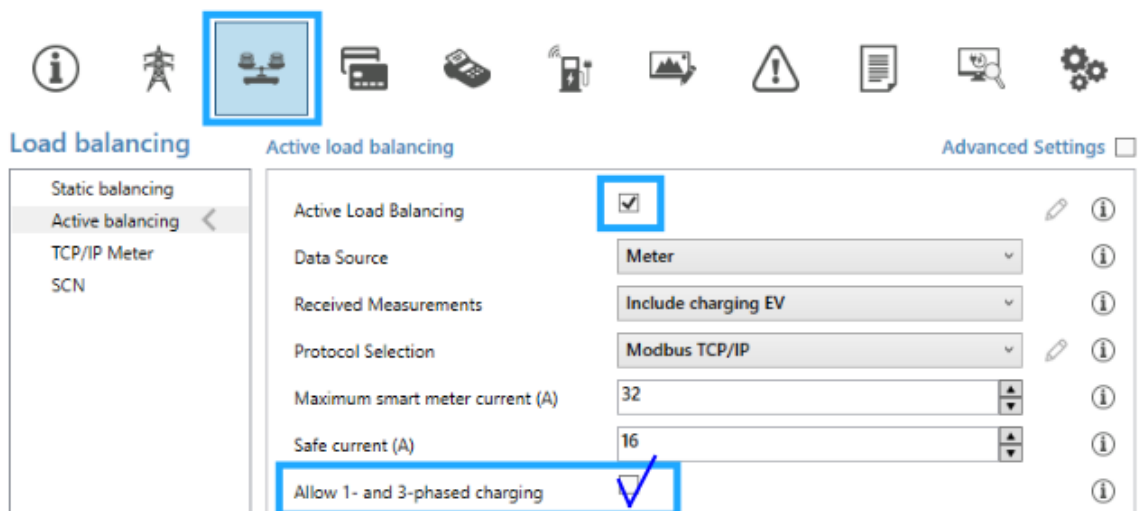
Load balancing

Static balancing
Active balancing
TCP/IP Meter
SCN

Active load balancing

Advanced Settings

| | |
|---|---|
| Active Load Balancing | ✓ |
| Data Source | Meter |
| Received Measurements | Include charging EV |
| Protocol Selection | Modbus TCP/IP |
| Maximum smart meter current (A) | 32 |
| Safe current (A) | 16 |
| Allow 1- and 3-phased charging | ✓ |